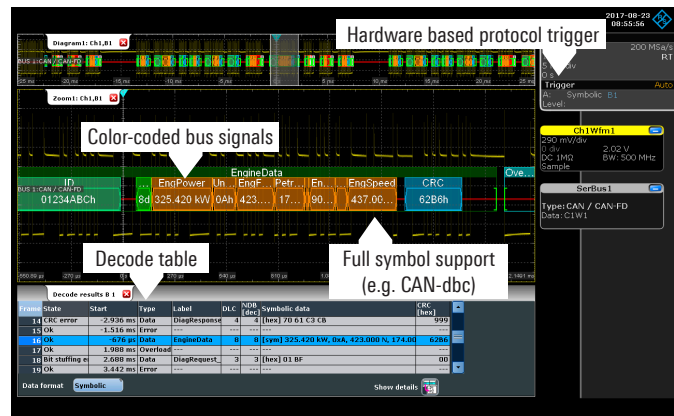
Diagram1: Ch1,B1

Hardware based protocol trigger

2017-08-23 08:55:56

200 MSa/s RT

Trigger Auto

A: Symbolic B1

Level:

Zoom1: Ch1,B1

Color-coded bus signals

EngineData

ID

BUS 1 : CAN / CAN-FD

01234ABCh

8d

EngPower

325.420 kW

Un...

0Ah

EngF...

423....

Petr...

17...

En...

90...

EngSpeed

437.00...

CRC

62B6h

Ove...

Ch1Wfm1

290 mV/div 2.02 V

DC 1MΩ BW: 500 MHz

Sample

SerBus1

Type: CAN / CAN-FD

Data: C1W1

Decode table

Full symbol support (e.g. CAN-dbc)

Decode results B 1

| Frame | State | Start | Type | Label | DLC | NDB [dec] | Symbolic data | CRC [hex] |
|---|---|---|---|---|---|---|---|---|
| 14 | CRC error | -2.936 ms | Data | DiagResponse | 4 | 4 | [hex] 70 61 C3 C8 | 999 |
| 15 | Ok | -1.516 ms | Error | --- | --- | --- | --- | --- |
| 16 | Ok | -676 µs | Data | EngineData | 8 | 8 | [sym] 325.420 kW, 0xA, 423.000 N, 174.00 | 62B6 |
| 17 | Ok | 1.988 ms | Overload | --- | --- | --- | --- | --- |
| 18 | Bit stuffing e | 2.688 ms | Data | DiagRequest_ | 3 | 3 | [hex] 01 BF | 00 |
| 19 | Ok | 3.442 ms | Error | --- | --- | --- | --- | --- |

Data format Symbolic

Show details